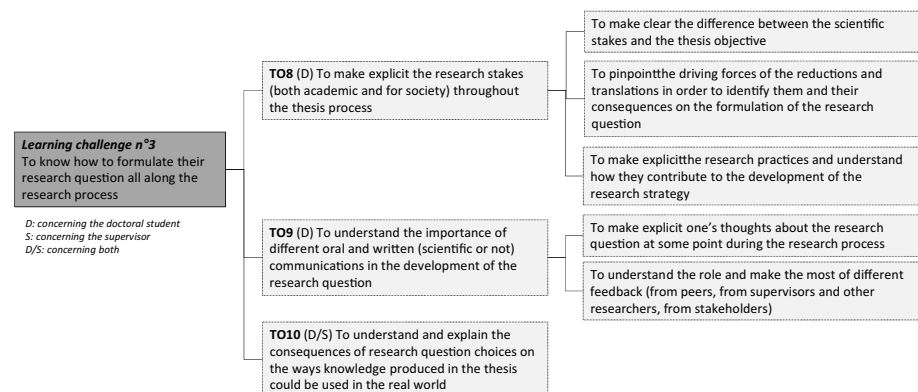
Learning challenge n°3
To know how to formulate their research question all along the research process

D: concerning the doctoral student
S: concerning the supervisor
D/S: concerning both

TO8 (D) To make explicit the research stakes (both academic and for society) throughout the thesis process

To make clear the difference between the scientific stakes and the thesis objective

To pinpointthe driving forces of the reductions and translations in order to identify them and their consequences on the formulation of the research question

To make explicitthe research practices and understand how they contribute to the development of the research strategy

TO9 (D) To understand the importance of different oral and written (scientific or not) communications in the development of the research question

To make explicit one's thoughts about the research question at some point during the research process

To understand the role and make the most of different feedback (from peers, from supervisors and other researchers, from stakeholders)

TO10 (D/S) To understand and explain the consequences of research question choices on the ways knowledge produced in the thesis could be used in the real world